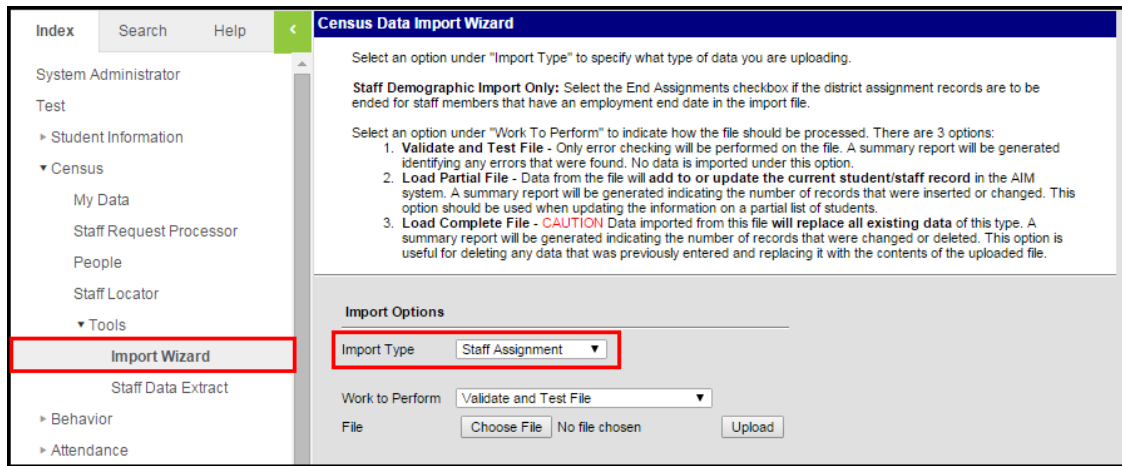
Index Search Help

System Administrator
Test
▸ Student Information
▾ Census
My Data
Staff Request Processor
People
Staff Locator
▾ Tools
Import Wizard
Staff Data Extract
▸ Behavior
▸ Attendance

Census Data Import Wizard

Select an option under "Import Type" to specify what type of data you are uploading.

**Staff Demographic Import Only:** Select the End Assignments checkbox if the district assignment records are to be ended for staff members that have an employment end date in the import file.

Select an option under "Work To Perform" to indicate how the file should be processed. There are 3 options:
1. **Validate and Test File** - Only error checking will be performed on the file. A summary report will be generated identifying any errors that were found. No data is imported under this option.
2. **Load Partial File** - Data from the file will **add to or update the current student/staff record** in the AIM system. A summary report will be generated indicating the number of records that were inserted or changed. This option should be used when updating the information on a partial list of students.
3. **Load Complete File** - CAUTION Data imported from this file **will replace all existing data** of this type. A summary report will be generated indicating the number of records that were changed or deleted. This option is useful for deleting any data that was previously entered and replacing it with the contents of the uploaded file.

Import Options

Import Type Staff Assignment

Work to Perform Validate and Test File
File Choose File No file chosen Upload